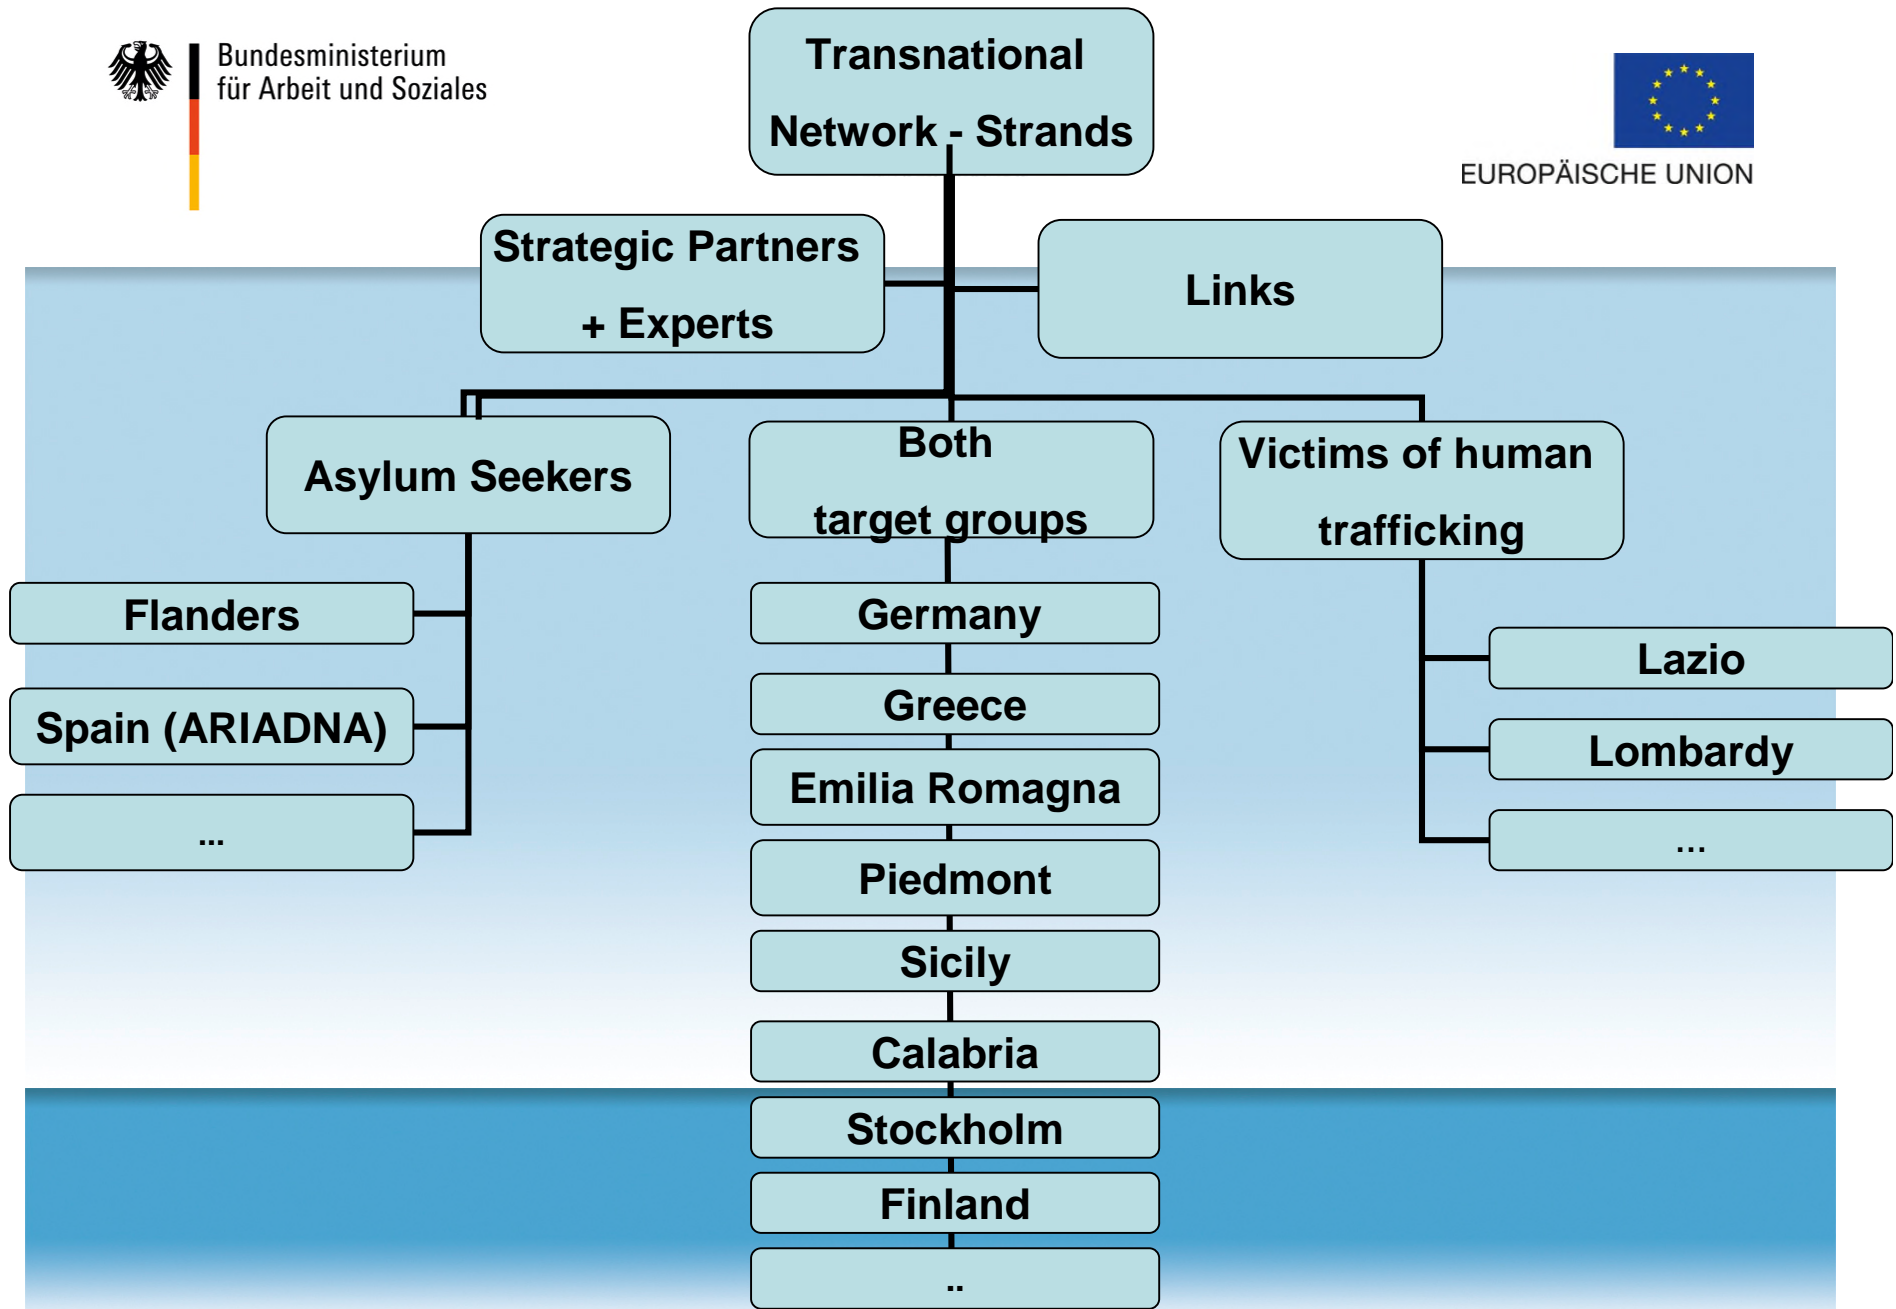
Bundesministerium
für Arbeit und Soziales

Transnational Network - Strands

EUROPÄISCHE UNION

Strategic Partners + Experts

Links

Asylum Seekers

Both target groups

Victims of human trafficking

Flanders

Spain (ARIADNA)

...

Germany

Greece

Emilia Romagna

Piedmont

Sicily

Calabria

Stockholm

Finland

..

Lazio

Lombardy

...